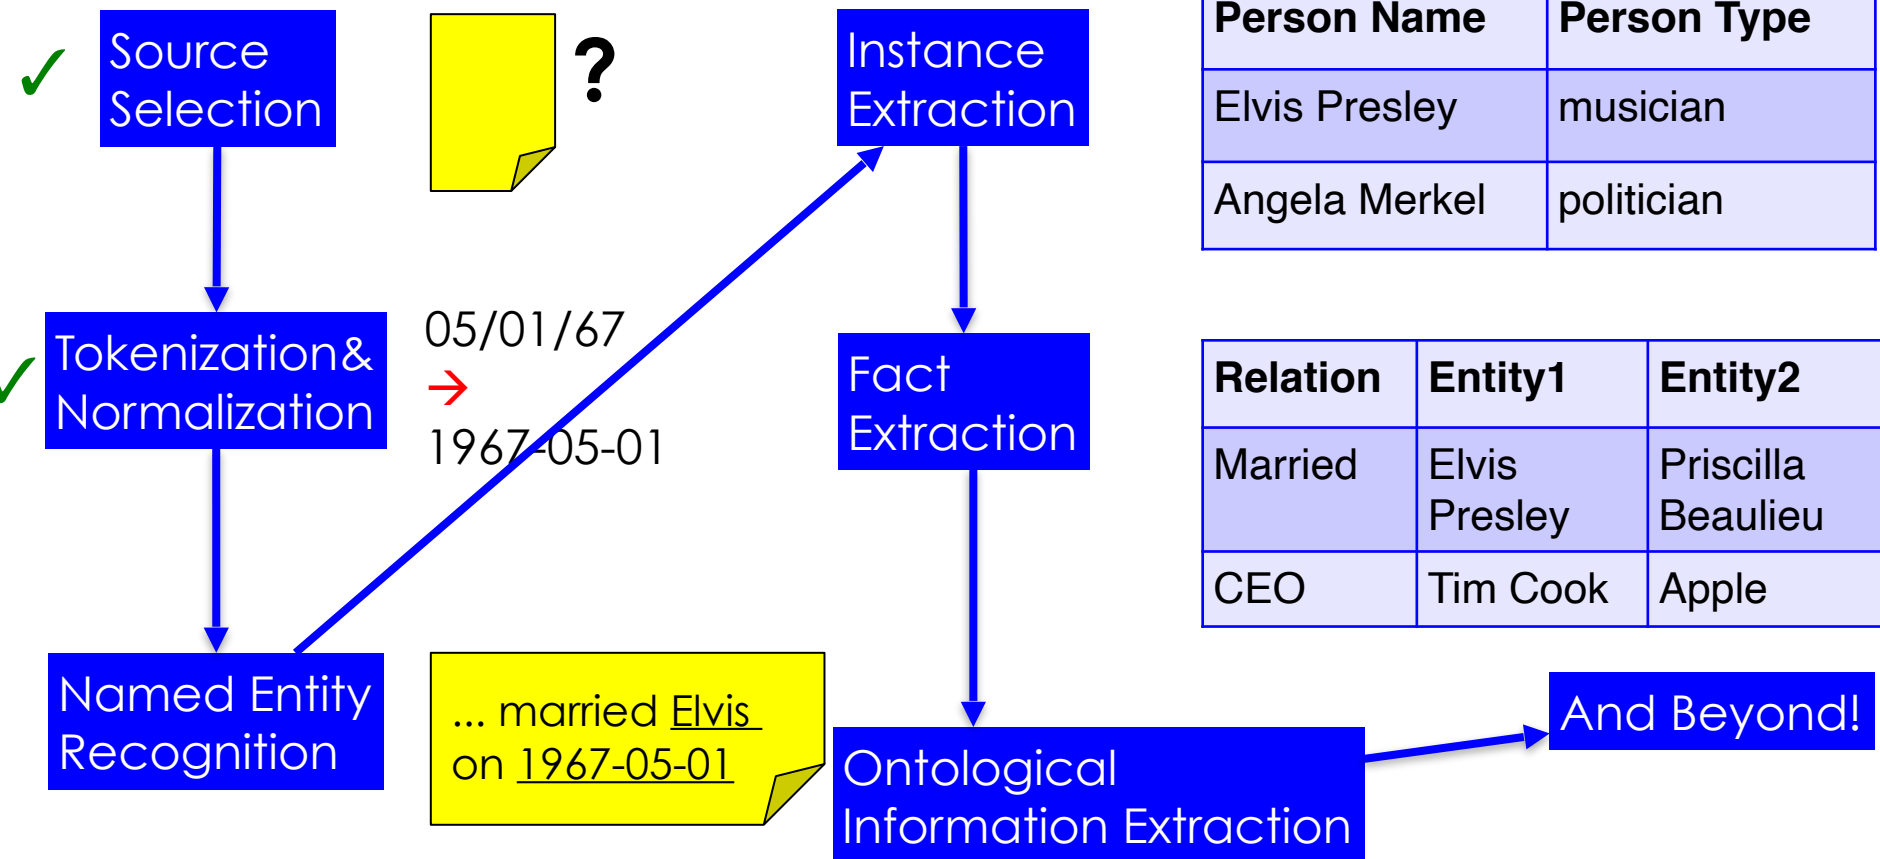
✓ Source Selection

?

Instance Extraction

| Person Name | Person Type |
|---|---|
| Elvis Presley | musician |
| Angela Merkel | politician |

✓ Tokenization& Normalization

05/01/67
→
1967-05-01

Fact Extraction

| Relation | Entity1 | Entity2 |
|---|---|---|
| Married | Elvis Presley | Priscilla Beaulieu |
| CEO | Tim Cook | Apple |

Named Entity Recognition

... married Elvis on 1967-05-01

Ontological Information Extraction

And Beyond!